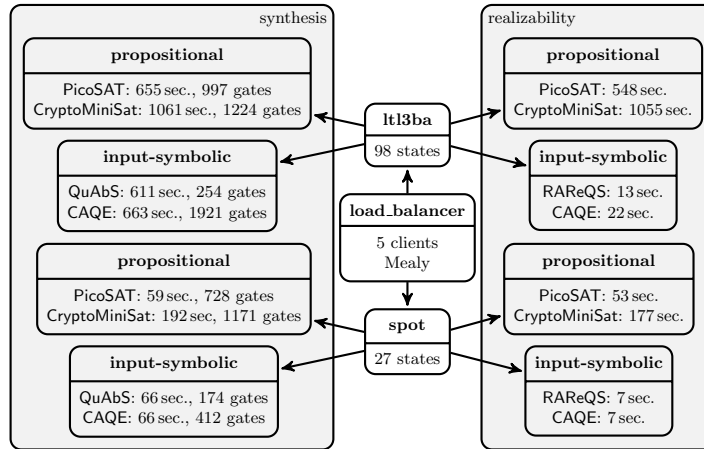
synthesis

propositional

PicoSAT: 655 sec., 997 gates
CryptoMiniSat: 1061 sec., 1224 gates

input-symbolic

QuAbS: 611 sec., 254 gates
CAQE: 663 sec., 1921 gates

propositional

PicoSAT: 59 sec., 728 gates
CryptoMiniSat: 192 sec, 1171 gates

input-symbolic

QuAbS: 66 sec., 174 gates
CAQE: 66 sec., 412 gates

ltl3ba

98 states

load_balancer

5 clients
Mealy

spot

27 states

realizability

propositional

PicoSAT: 548 sec.
CryptoMiniSat: 1055 sec.

input-symbolic

RAReQS: 13 sec.
CAQE: 22 sec.

propositional

PicoSAT: 53 sec.
CryptoMiniSat: 177 sec.

input-symbolic

RAReQS: 7 sec.
CAQE: 7 sec.